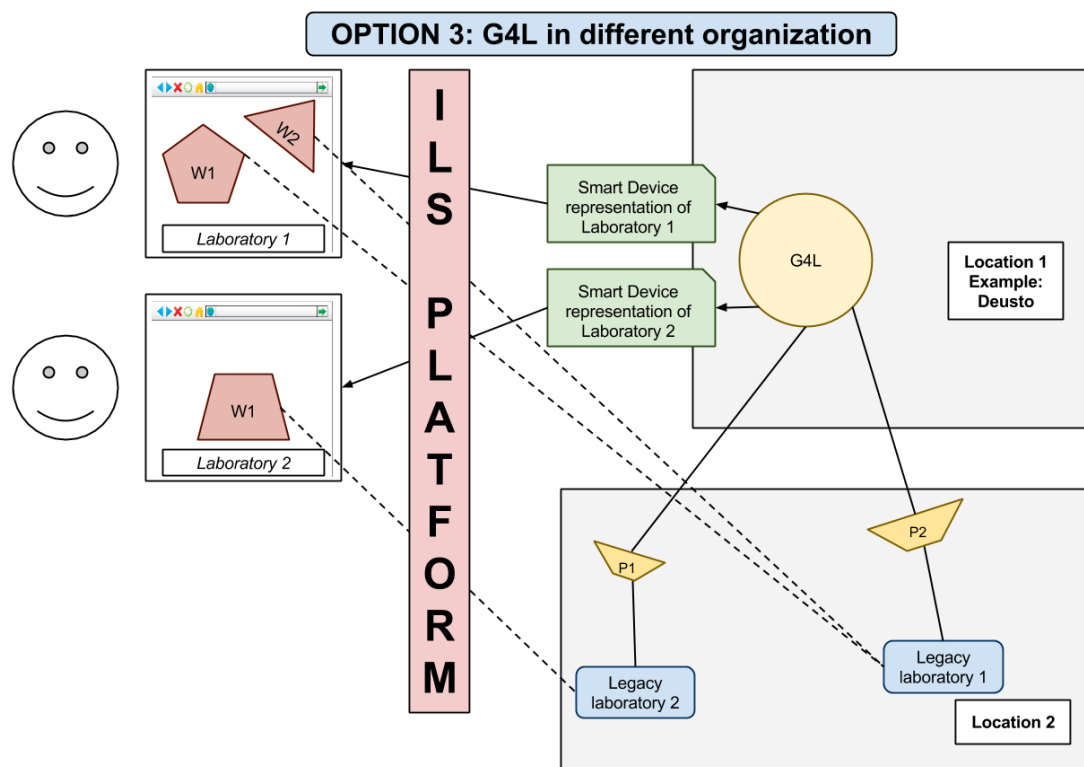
OPTION 3: G4L in different organization

W1

W2

Laboratory 1

W1

Laboratory 2

ILS PLATFORM

Smart Device representation of Laboratory 1

Smart Device representation of Laboratory 2

G4L

Location 1 Example: Deusto

P1

P2

Legacy laboratory 2

Legacy laboratory 1

Location 2